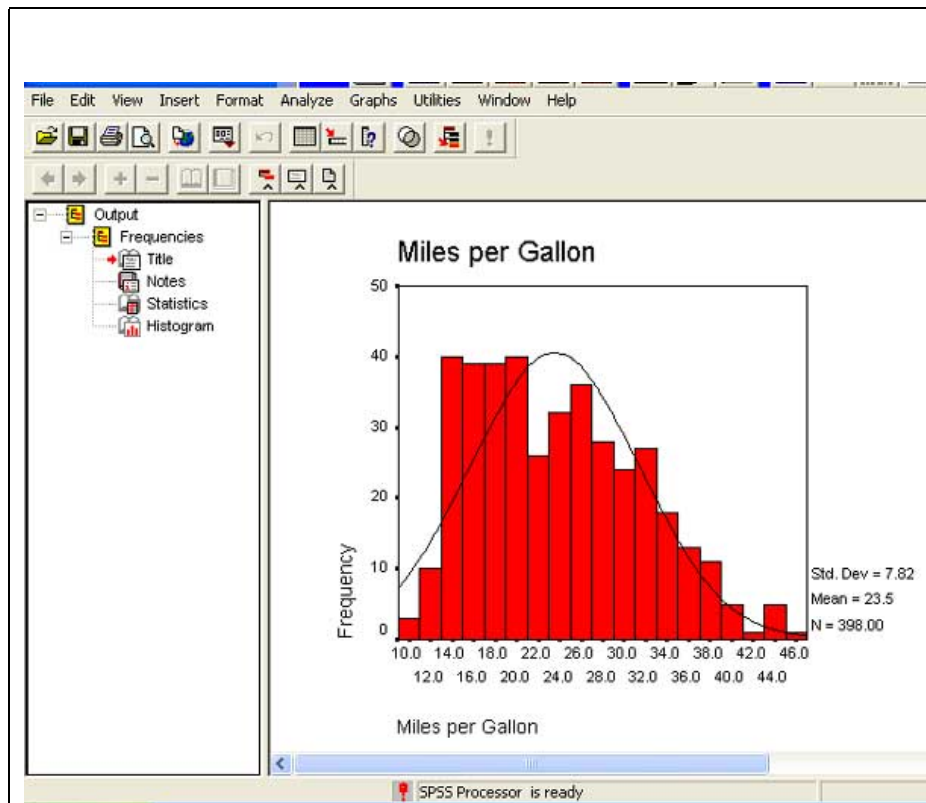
File Edit View Insert Format Analyze Graphs Utilities Window Help

Output
Frequencies
Title
Notes
Statistics
Histogram

Miles per Gallon

50
40
30
20
10
0

Frequency

10.0 14.0 18.0 22.0 26.0 30.0 34.0 38.0 42.0 46.0
12.0 16.0 20.0 24.0 28.0 32.0 36.0 40.0 44.0

Std. Dev = 7.82
Mean = 23.5
N = 398.00

Miles per Gallon

SPSS Processor is ready